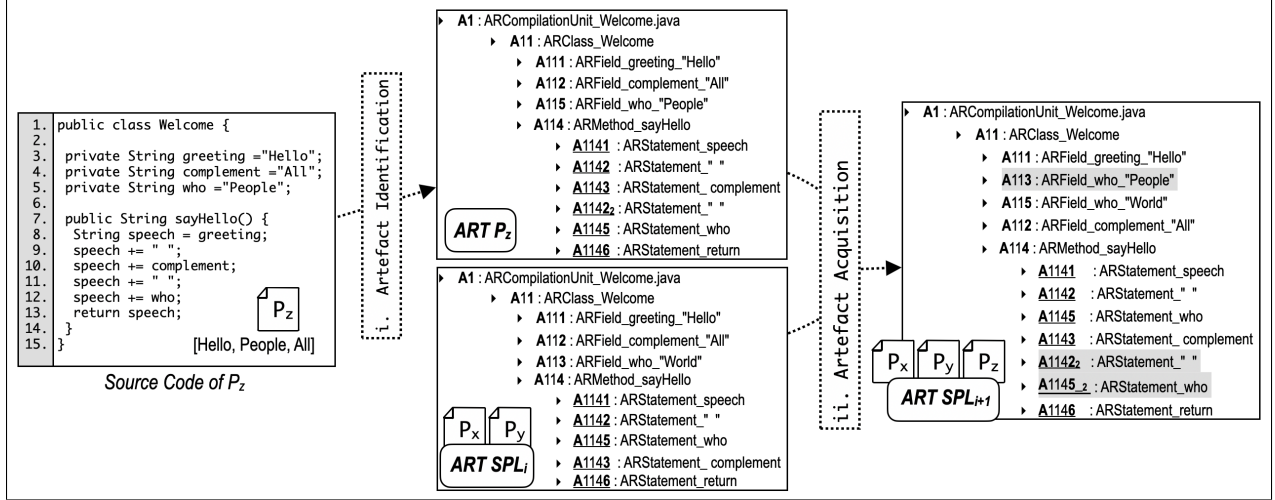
1. public class Welcome {
2.
3. private String greeting ="Hello";
4. private String complement ="All";
5. private String who ="People";
6.
7. public String sayHello() {
8. String speech = greeting;
9. speech += " ";
10. speech += complement;
11. speech += " ";
12. speech += who;
13. return speech;
14. }
15. }

$P_z$

[Hello, People, All]

Source Code of $P_z$

i. Artefact Identification

A1 : ARCompilationUnit_Welcome.java
A11 : ARClass_Welcome
A111 : ARField_greeting_"Hello"
A112 : ARField_complement_"All"
A115 : ARField_who_"People"
A114 : ARMethod_sayHello
A1141 : ARStatement_speech
A1142 : ARStatement_" "
A1143 : ARStatement_ complement
$A1142_2$ : ARStatement_" "
A1145 : ARStatement_who
A1146 : ARStatement_return

ART $P_z$

A1 : ARCompilationUnit_Welcome.java
A11 : ARClass_Welcome
A111 : ARField_greeting_"Hello"
A112 : ARField_complement_"All"
A113 : ARField_who_"World"
A114 : ARMethod_sayHello
A1141 : ARStatement_speech
A1142 : ARStatement_" "
A1145 : ARStatement_who
A1143 : ARStatement_ complement
A1146 : ARStatement_return

$P_x$ $P_y$

ART $SPL_i$

ii. Artefact Acquisition

A1 : ARCompilationUnit_Welcome.java
A11 : ARClass_Welcome
A111 : ARField_greeting_"Hello"
A113 : ARField_who_"People"
A115 : ARField_who_"World"
A112 : ARField_complement_"All"
A114 : ARMethod_sayHello
A1141 : ARStatement_speech
A1142 : ARStatement_" "
A1145 : ARStatement_who
A1143 : ARStatement_ complement
$A1142_2$ : ARStatement_" "
$A1145\_{}_2$ : ARStatement_who
A1146 : ARStatement_return

$P_x$ $P_y$ $P_z$

ART $SPL_{i+1}$